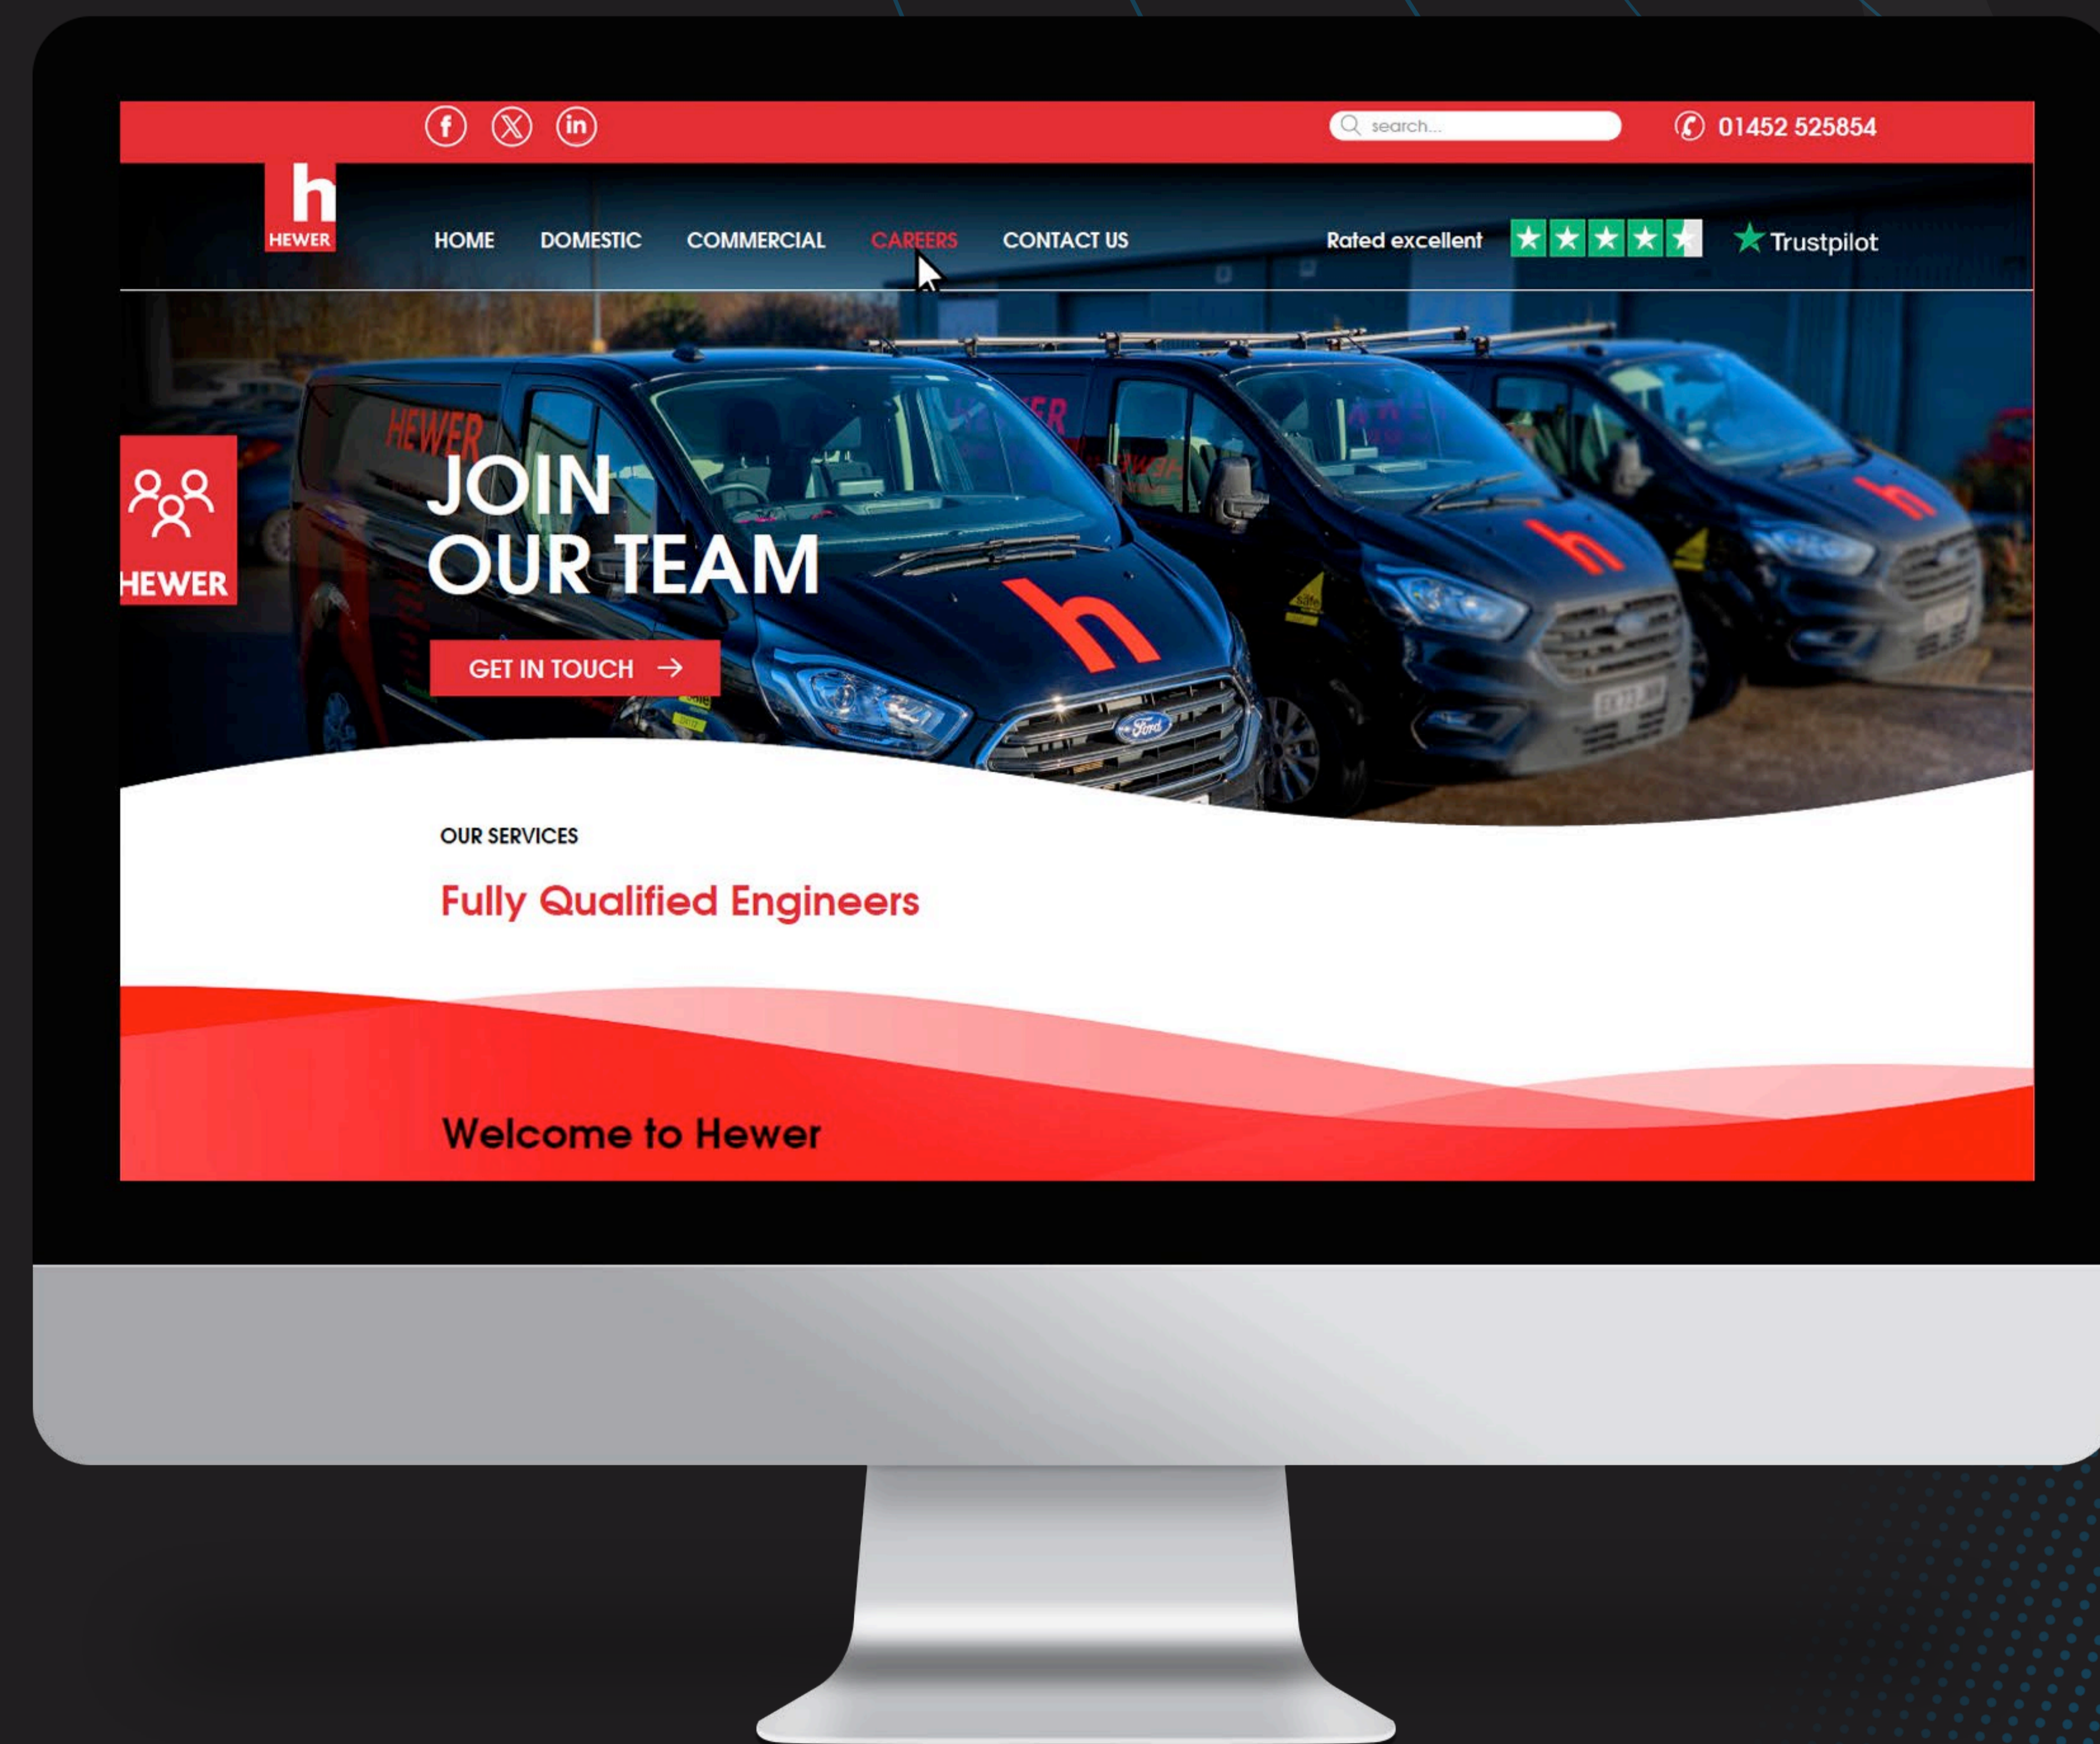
search...

01452 525854

h
HEWER

HOME DOMESTIC COMMERCIAL CAREERS CONTACT US

Rated excellent ★ Trustpilot

HEWER

HEWER

JOIN
OUR TEAM

GET IN TOUCH →

OUR SERVICES

Fully Qualified Engineers

Welcome to Hewer